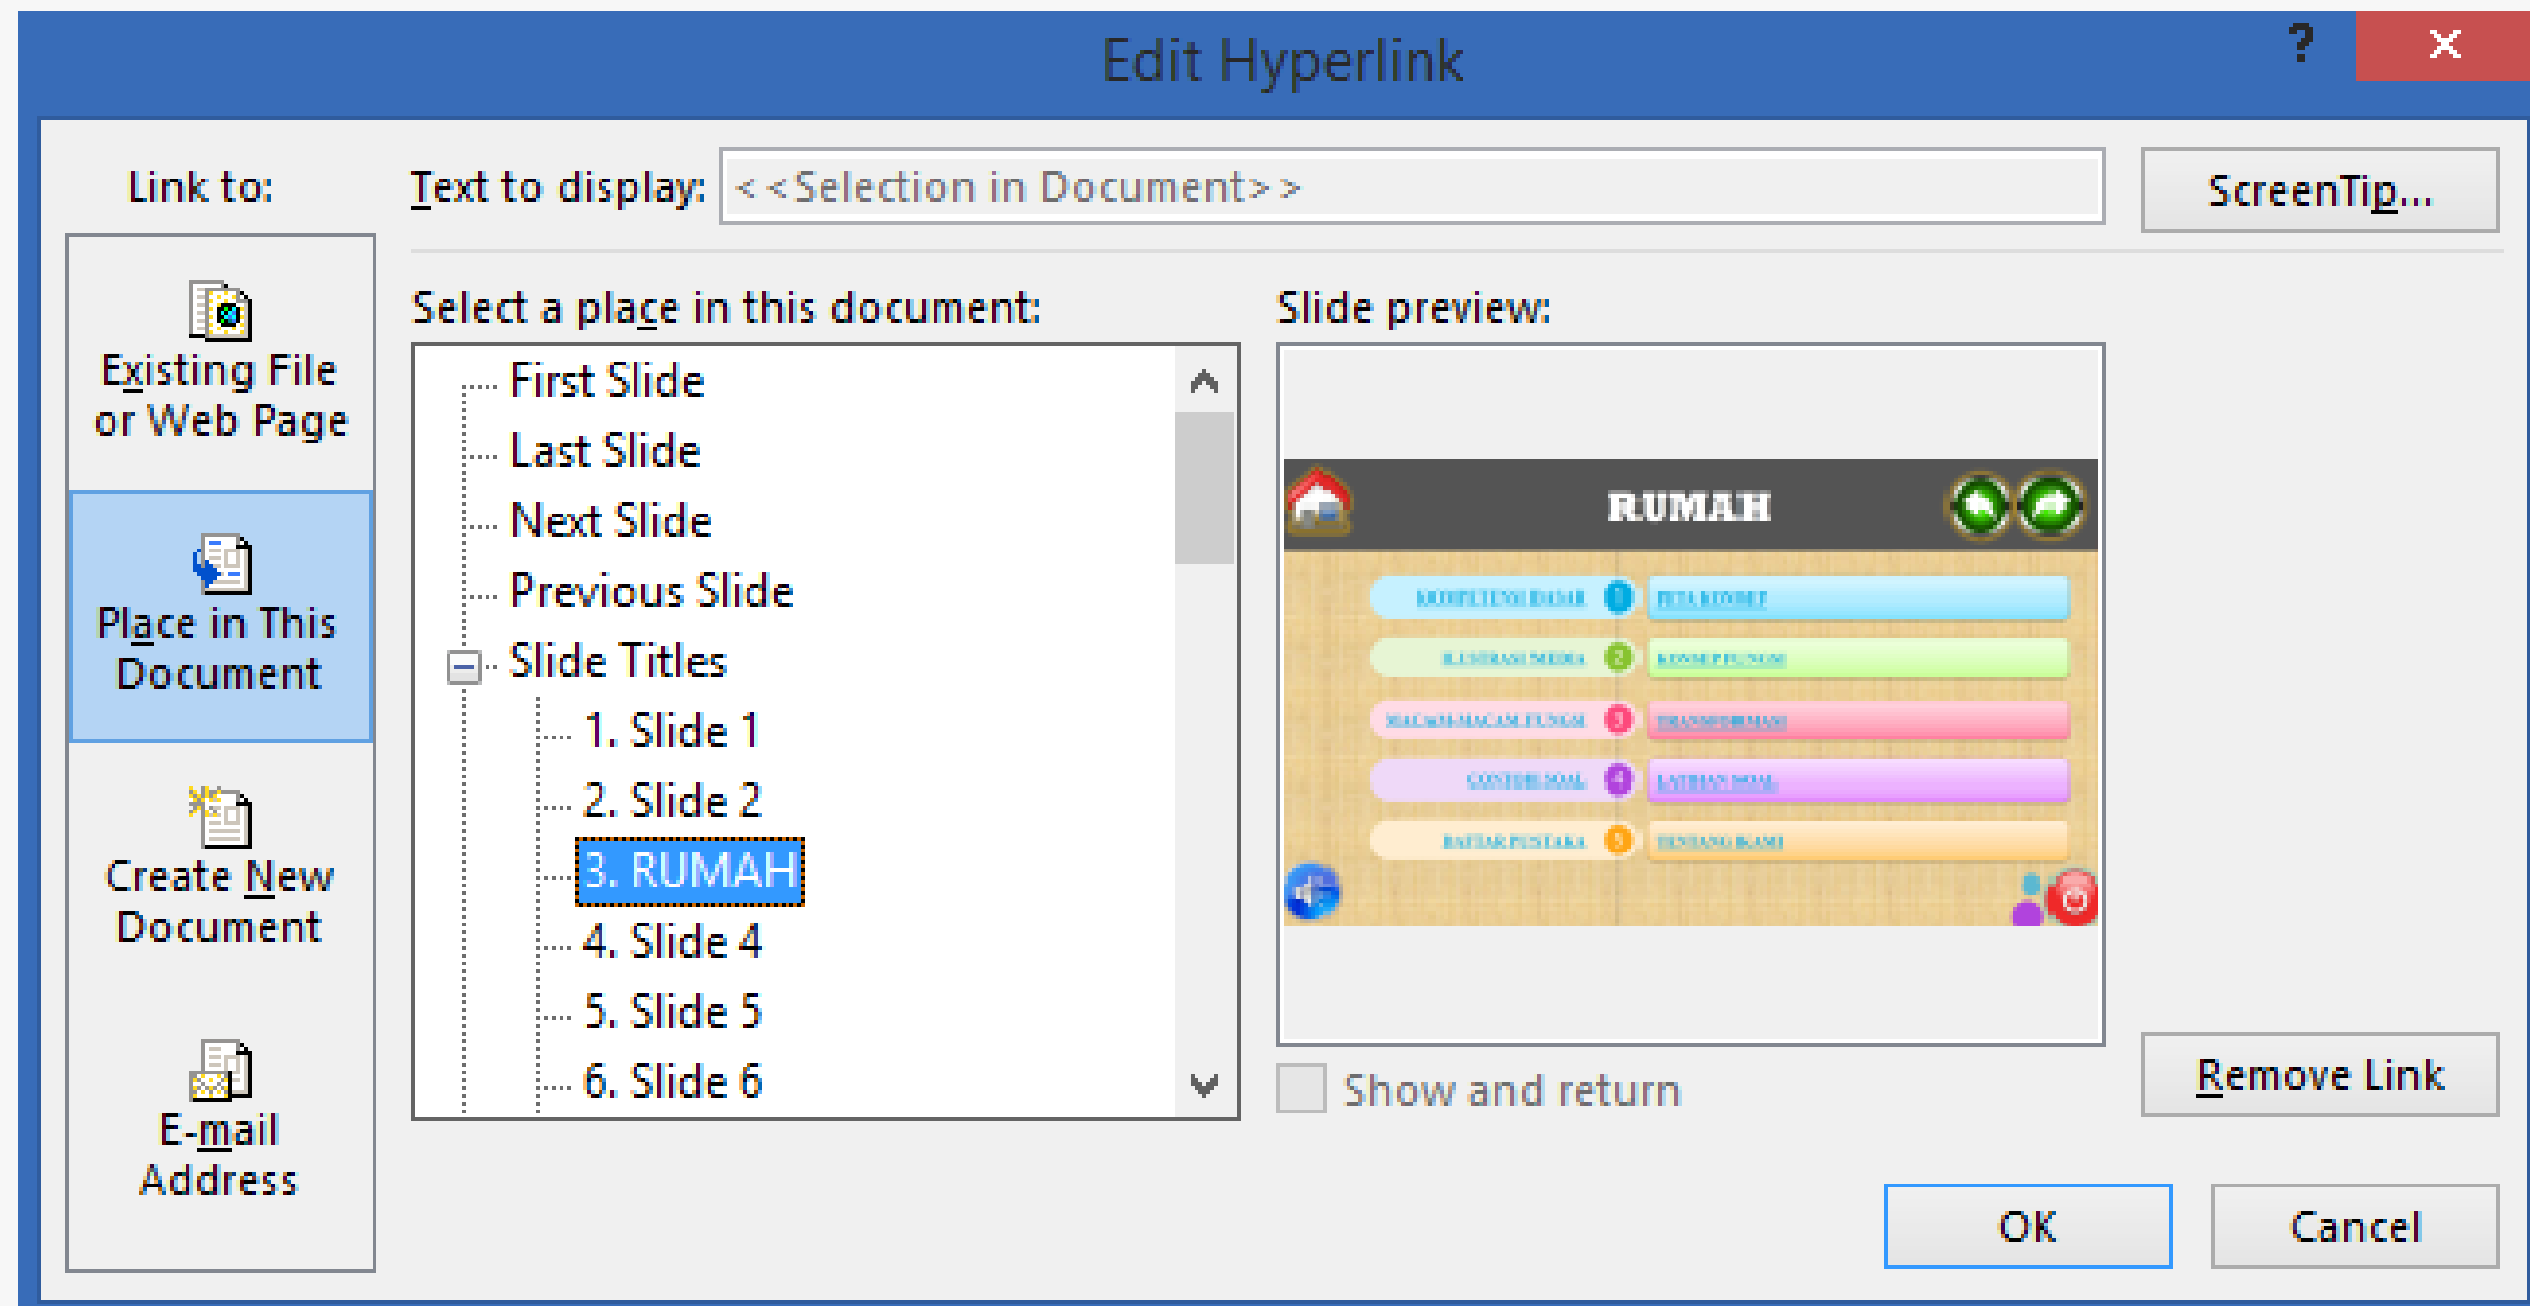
Edit Hyperlink

?

Link to:

Text to display: < <Selection in Document> >

ScreenTip...

Existing File or Web Page

Place in This Document

Create New Document

E-mail Address

Select a place in this document:

First Slide
Last Slide
Next Slide
Previous Slide
Slide Titles
1. Slide 1
2. Slide 2
3. RUMAH
4. Slide 4
5. Slide 5
6. Slide 6

Slide preview:

RUMAH

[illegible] 1 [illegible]
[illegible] 2 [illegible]
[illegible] 3 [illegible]
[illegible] 4 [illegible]
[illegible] 5 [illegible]

Show and return

Remove Link

OK

Cancel